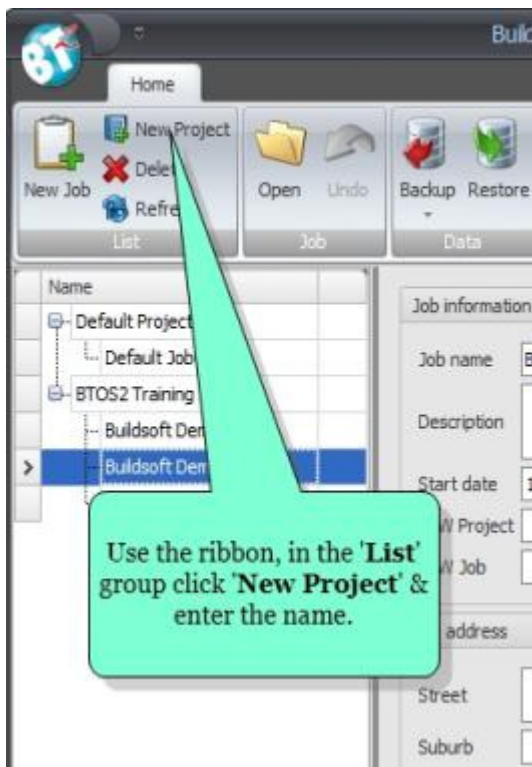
BT

Build

Home

New Job

New Project

Dele

Refre

List

Open

Undo

Job

Backup

Restore

Data

Name

Default Project

Default Job

BTOS2 Training

Buildsoft Dem

Buildsoft Dem

Job information

Job name

B

Description

Start date

1

W Project

W Job

address

Street

Suburb

Use the ribbon, in the 'List' group click 'New Project' & enter the name.